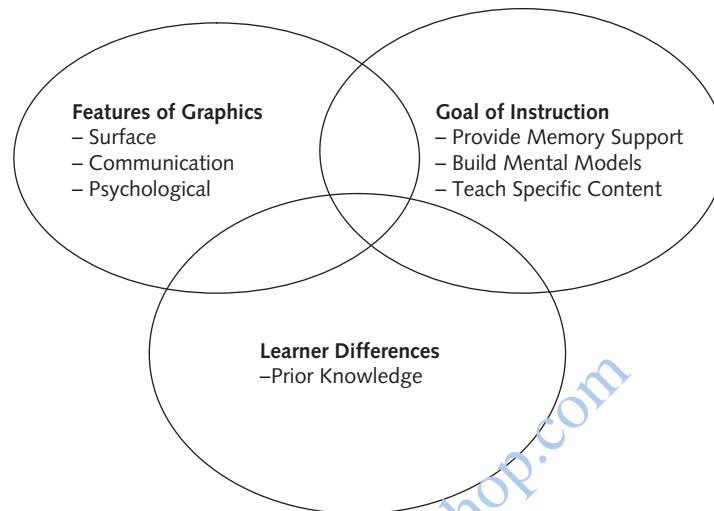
**Features of Graphics**
– Surface
– Communication
– Psychological

**Goal of Instruction**
– Provide Memory Support
– Build Mental Models
– Teach Specific Content

**Learner Differences**
–Prior Knowledge

hop.com